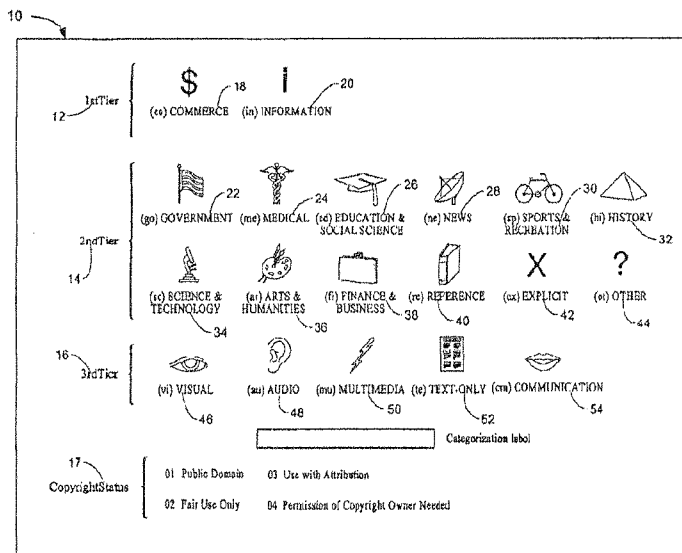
10

12 1stTier

$ 18 (co) COMMERCE

i 20 (in) INFORMATION

14 2ndTier

22 (go) GOVERNMENT

24 (me) MEDICAL

26 (ed) EDUCATION & SOCIAL SCIENCE

28 (ne) NEWS

30 (sp) SPORTS & RECREATION

(hi) HISTORY 32

(sc) SCIENCE & TECHNOLOGY 34

(ar) ARTS & HUMANITIES 36

(fi) FINANCE & BUSINESS 38

(re) REFERENCE 40

X (ex) EXPLICIT 42

? (ot) OTHER 44

16 3rdTier

(vi) VISUAL 46

(au) AUDIO 48

(mu) MULTIMEDIA 50

(te) TEXT-ONLY 52

(cm) COMMUNICATION 54

Categorization label

17 CopyrightStatus

01 Public Domain

03 Use with Attribution

02 Fair Use Only

04 Permission of Copyright Owner Needed